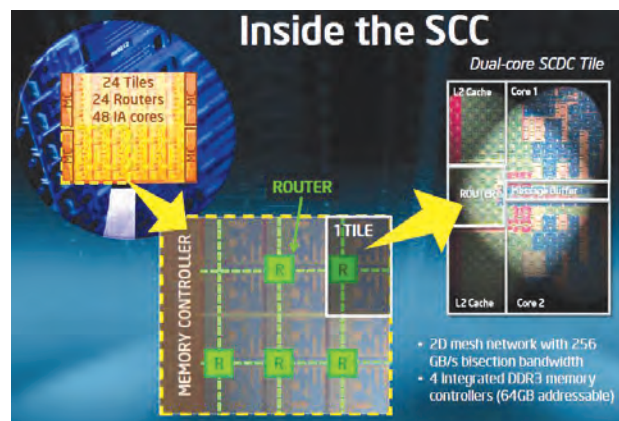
Inside the SCC

24 Tiles
24 Routers
48 IA cores

ROUTER

1 TILE

MEMORY CONTROLLER

R R R R R

Dual-core SCDC Tile

L2 Cache

Core 1

ROUTER

Message Buffer

L2 Cache

Core 2

• 2D mesh network with 256 GB/s bisection bandwidth
• 4 integrated DDR3 memory controllers (64GB addressable)